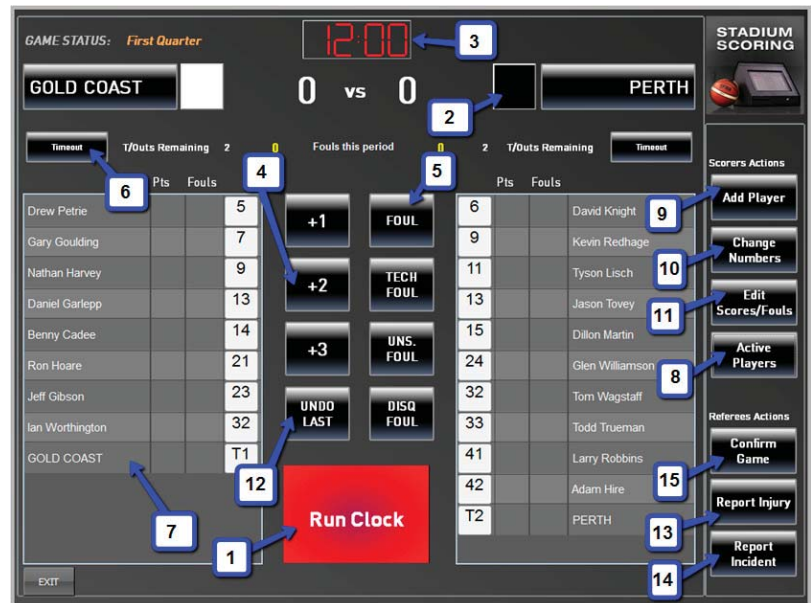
GAME STATUS: First Quarter

12:00

3

STADIUM SCORING

GOLD COAST

0 vs 0

PERTH

2

Timeout T/Outs Remaining 2 0 Fouls this period 0 2 T/Outs Remaining Timeout

6

4

5

Scorers Actions

| | Pts | Fouls | |
|---|---|---|---|
| Drew Petrie | | | 5 |
| Gary Goulding | | | 7 |
| Nathan Harvey | | | 9 |
| Daniel Garlepp | | | 13 |
| Benny Cadee | | | 14 |
| Ron Hoare | | | 21 |
| Jeff Gibson | | | 23 |
| Ian Worthington | | | 32 |
| GOLD COAST | | | T1 |

+1

+2

+3

UNDO LAST

FOUL

TECH FOUL

UNS. FOUL

DISQ FOUL

| | Pts | Fouls | |
|---|---|---|---|
| 6 | | | David Knight |
| 9 | | | Kevin Redhage |
| 11 | | | Tyson Lisch |
| 13 | | | Jason Tovey |
| 15 | | | Dillon Martin |
| 24 | | | Glen Williamson |
| 32 | | | Tom Wagstaff |
| 33 | | | Todd Trueman |
| 41 | | | Larry Robbins |
| 42 | | | Adam Hire |
| T2 | | | PERTH |

9 Add Player

10 Change Numbers

11 Edit Scores/Fouls

8 Active Players

Referees Actions

15 Confirm Game

13 Report Injury

14 Report Incident

12

7

1

Run Clock

EXIT